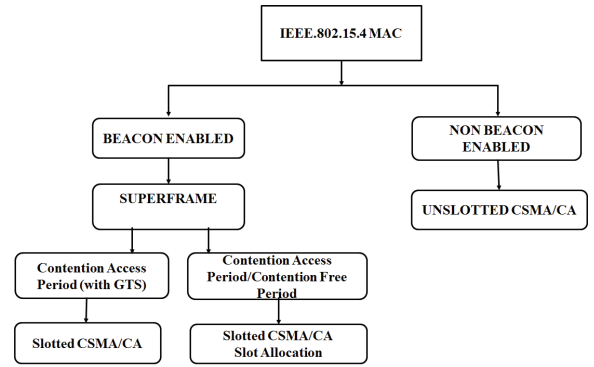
IEEE.802.15.4 MAC

BEACON ENABLED

NON BEACON ENABLED

SUPERFRAME

UNSLOTTED CSMA/CA

Contention Access Period (with GTS)

Contention Access Period/Contention Free Period

Slotted CSMA/CA

Slotted CSMA/CA Slot Allocation